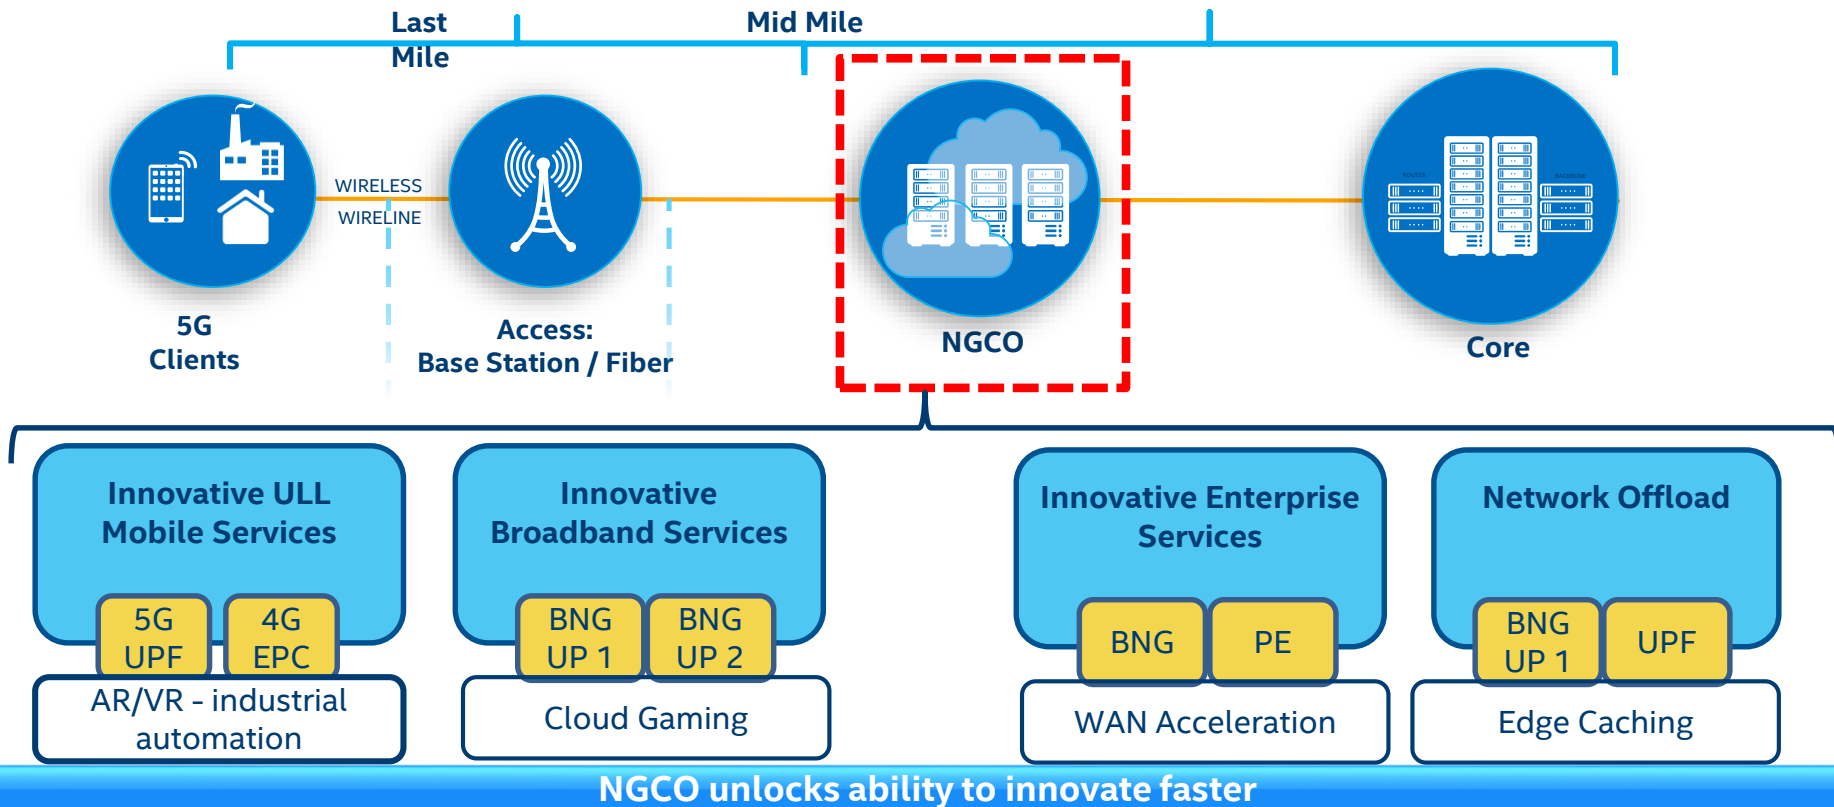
Last Mile

Mid Mile

WIRELESS

WIRELINE

5G Clients

Access: Base Station / Fiber

NGCO

Core

Innovative ULL Mobile Services

5G UPF

4G EPC

AR/VR - industrial automation

Innovative Broadband Services

BNG UP 1

BNG UP 2

Cloud Gaming

Innovative Enterprise Services

BNG

PE

WAN Acceleration

Network Offload

BNG UP 1

UPF

Edge Caching

NGCO unlocks ability to innovate faster